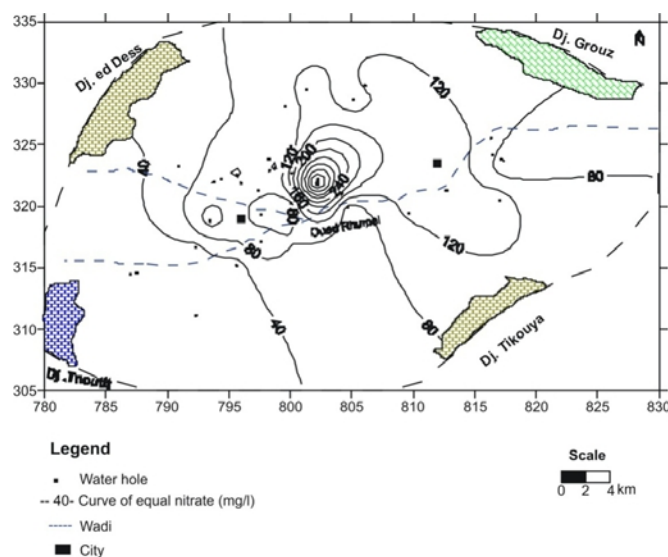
335
330
325
320
315
310
305
780 785 790 795 800 805 810 815 820 825 830

Dj. ed Dess
Dj. Grouz
N
120
40
120
150
120
80
80
60
120
Oued Rhumel
80
40
80
Dj. Tikouya
Dj. Thoufit

Legend
Water hole
-- 40- Curve of equal nitrate (mg/l)
Wadi
City

Scale
0 2 4 km